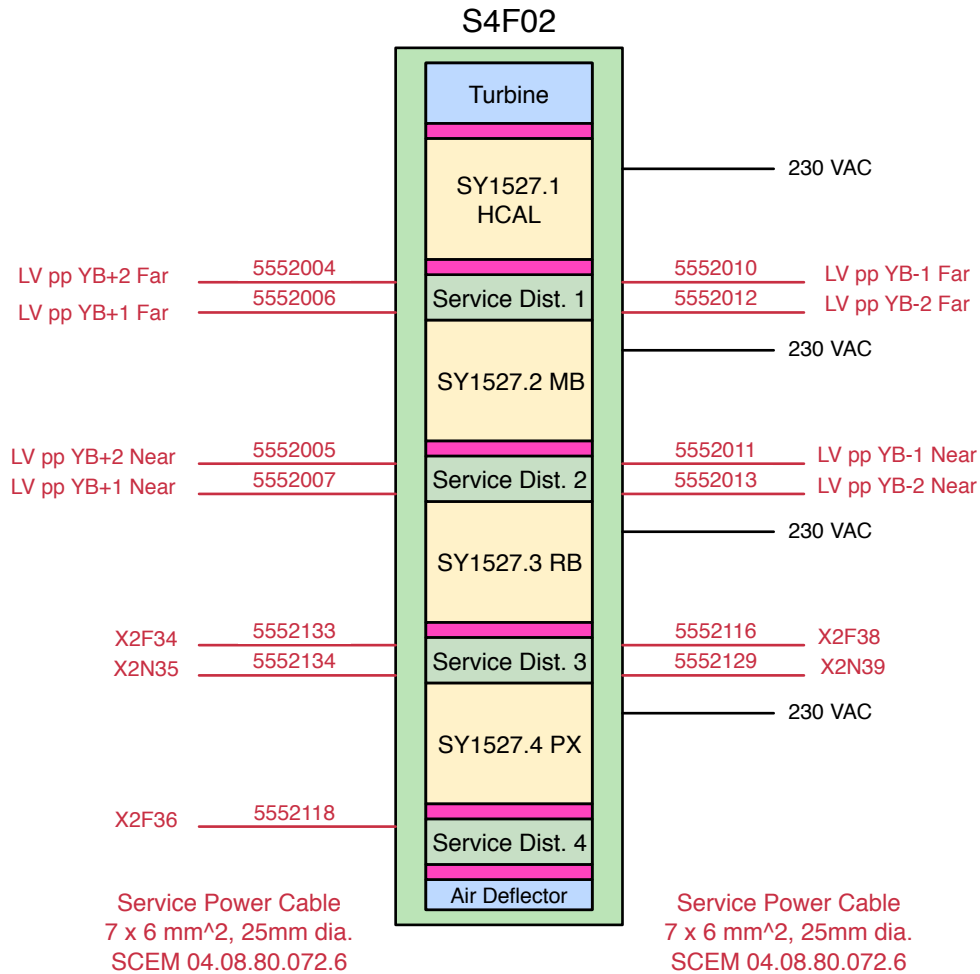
S4F02

Turbine

SY1527.1
HCAL

230 VAC

LV pp YB+2 Far 5552004
LV pp YB+1 Far 5552006
Service Dist. 1
5552010 LV pp YB-1 Far
5552012 LV pp YB-2 Far

SY1527.2 MB

230 VAC

LV pp YB+2 Near 5552005
LV pp YB+1 Near 5552007
Service Dist. 2
5552011 LV pp YB-1 Near
5552013 LV pp YB-2 Near

SY1527.3 RB

230 VAC

X2F34 5552133
X2N35 5552134
Service Dist. 3
5552116 X2F38
5552129 X2N39

SY1527.4 PX

230 VAC

X2F36 5552118
Service Dist. 4

Air Deflector

Service Power Cable
7 x 6 mm^2, 25mm dia.
SCEM 04.08.80.072.6

Service Power Cable
7 x 6 mm^2, 25mm dia.
SCEM 04.08.80.072.6